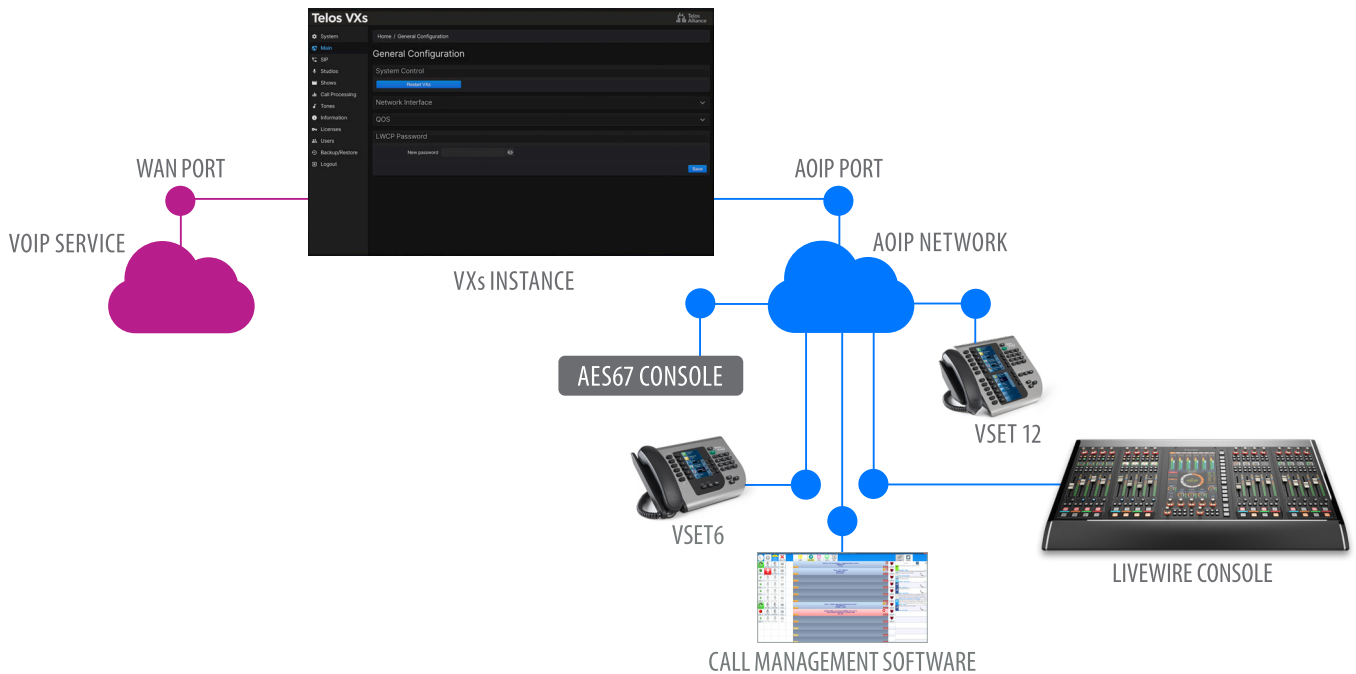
Telos VXs

Telos Alliance

System
Main
SIP
Studios
Shows
Call Processing
Tones
Information
Licenses
Users
Backup/Restore
Logout

Home / General Configuration

General Configuration

System Control

Restart VXs

Network Interface

QOS

LWCP Password

New password

Save

WAN PORT

VOIP SERVICE

VXs INSTANCE

AOIP PORT

AOIP NETWORK

AES67 CONSOLE

VSET 12

VSET6

LIVEWIRE CONSOLE

CALL MANAGEMENT SOFTWARE